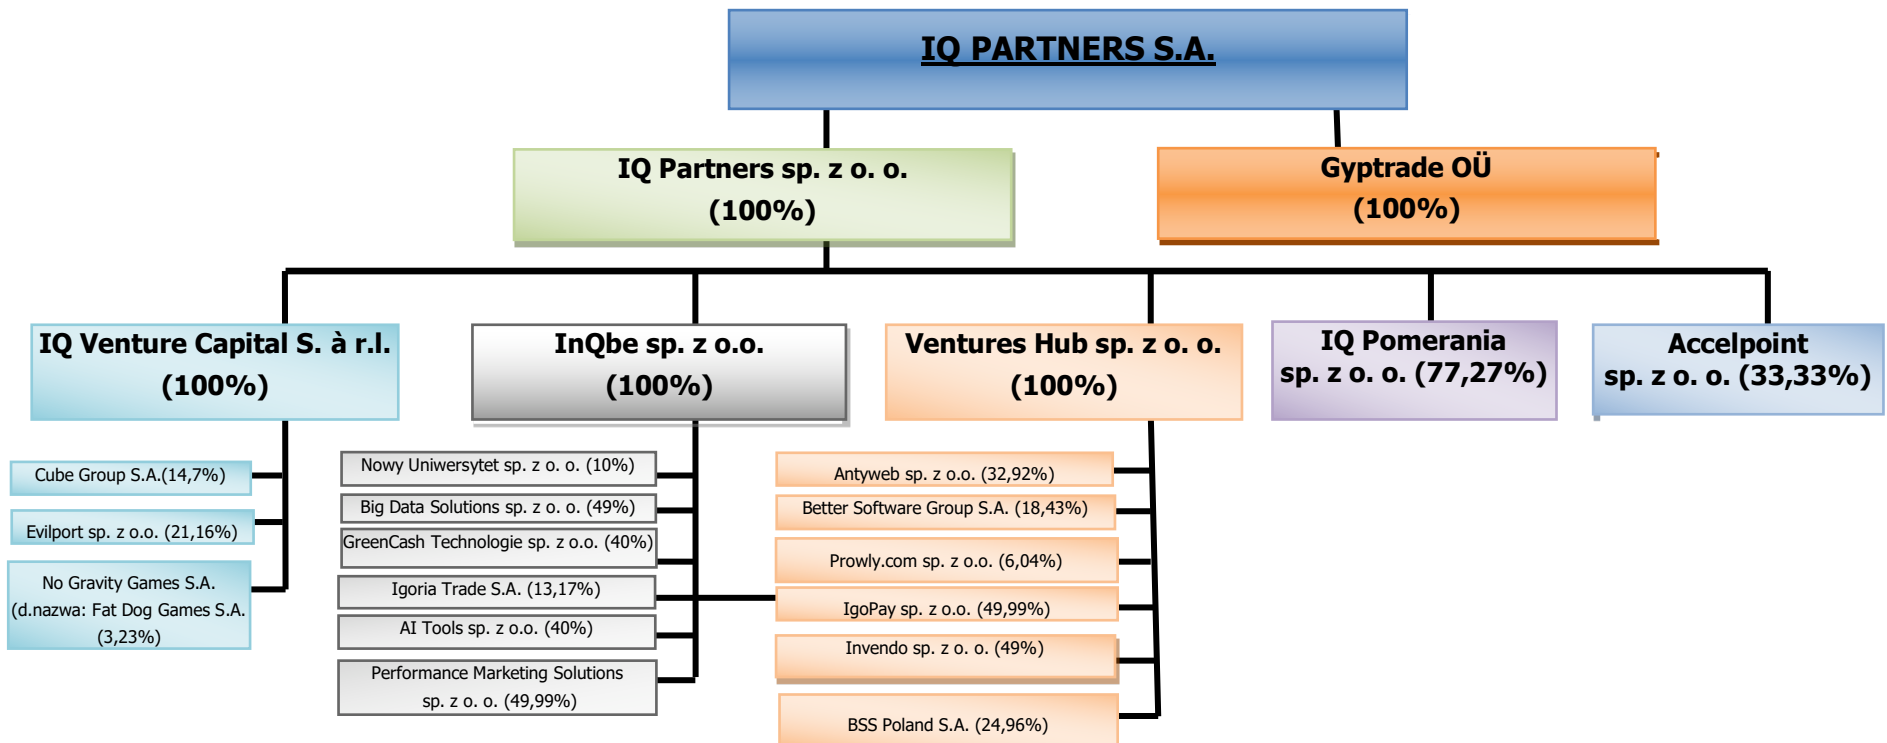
IQ PARTNERS S.A.

IQ Partners sp. z o. o. (100%)

Gyptrade OÜ (100%)

IQ Venture Capital S. à r.l. (100%)

InQbe sp. z o.o. (100%)

Ventures Hub sp. z o. o. (100%)

IQ Pomerania sp. z o. o. (77,27%)

Accelpoint sp. z o. o. (33,33%)

Cube Group S.A.(14,7%)

Evilport sp. z o.o. (21,16%)

No Gravity Games S.A. (d.nazwa: Fat Dog Games S.A. (3,23%)

Nowy Uniwersytet sp. z o. o. (10%)

Big Data Solutions sp. z o. o. (49%)

GreenCash Technologie sp. z o.o. (40%)

Igoria Trade S.A. (13,17%)

AI Tools sp. z o.o. (40%)

Performance Marketing Solutions sp. z o. o. (49,99%)

Antyweb sp. z o.o. (32,92%)

Better Software Group S.A. (18,43%)

Prowly.com sp. z o.o. (6,04%)

IgoPay sp. z o.o. (49,99%)

Invendo sp. z o. o. (49%)

BSS Poland S.A. (24,96%)